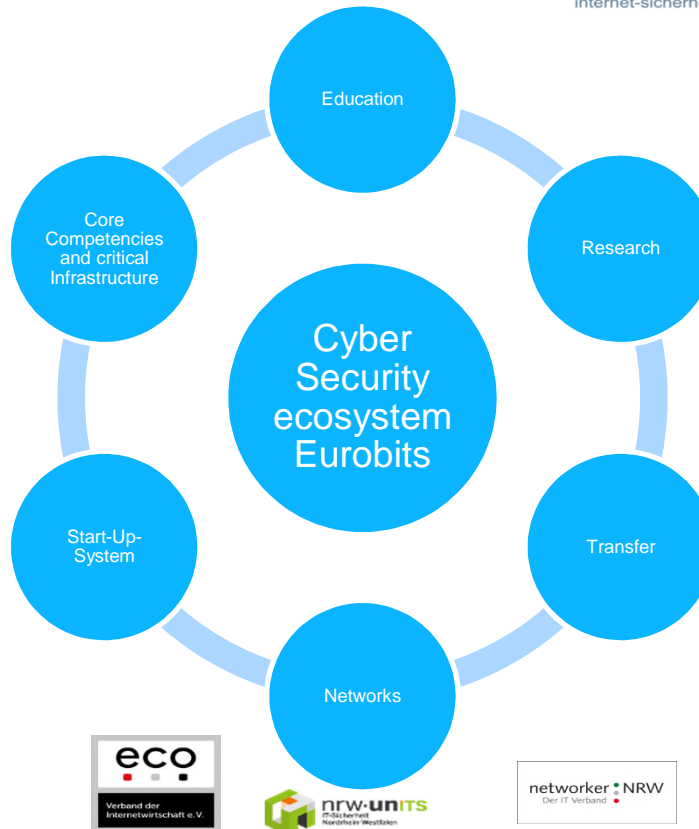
internet-sichern

Education

Research

Transfer

Networks

Start-Up-System

Core Competencies and critical Infrastructure

Cyber Security ecosystem Eurobits

eco

Verband der Internetwirtschaft e.V.

nrw-units
IT-Sicherheit Nordrhein-Westfalen

networker NRW
Der IT Verband